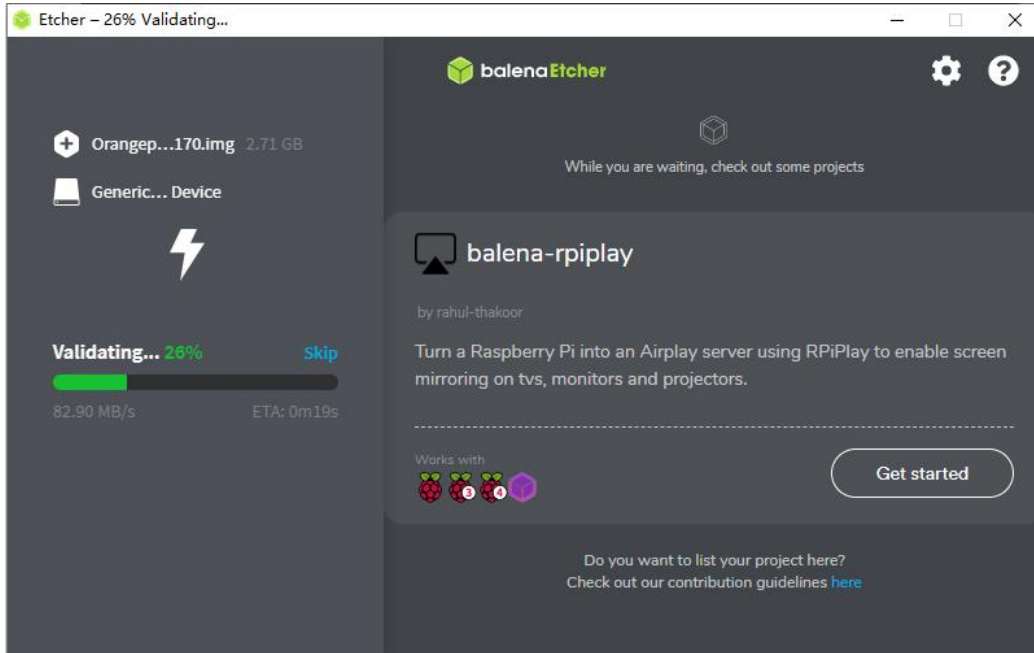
Etcher – 26% Validating...

Orangep...170.img 2.71 GB

Generic... Device

Validating... 26% Skip

82.90 MB/s ETA: 0m19s

balenaEtcher

While you are waiting, check out some projects

balena-rpiplay

by rahul-thakoor

Turn a Raspberry Pi into an Airplay server using RPiPlay to enable screen mirroring on tvs, monitors and projectors.

Works with

3 4

Get started

Do you want to list your project here?
Check out our contribution guidelines here